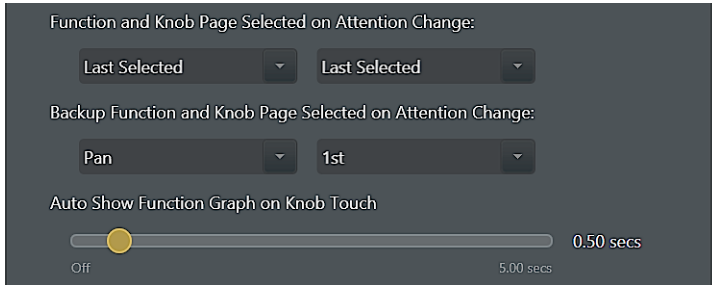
Function and Knob Page Selected on Attention Change:

Last Selected

Last Selected

Backup Function and Knob Page Selected on Attention Change:

Pan

1st

Auto Show Function Graph on Knob Touch

0.50 secs

Off

5.00 secs